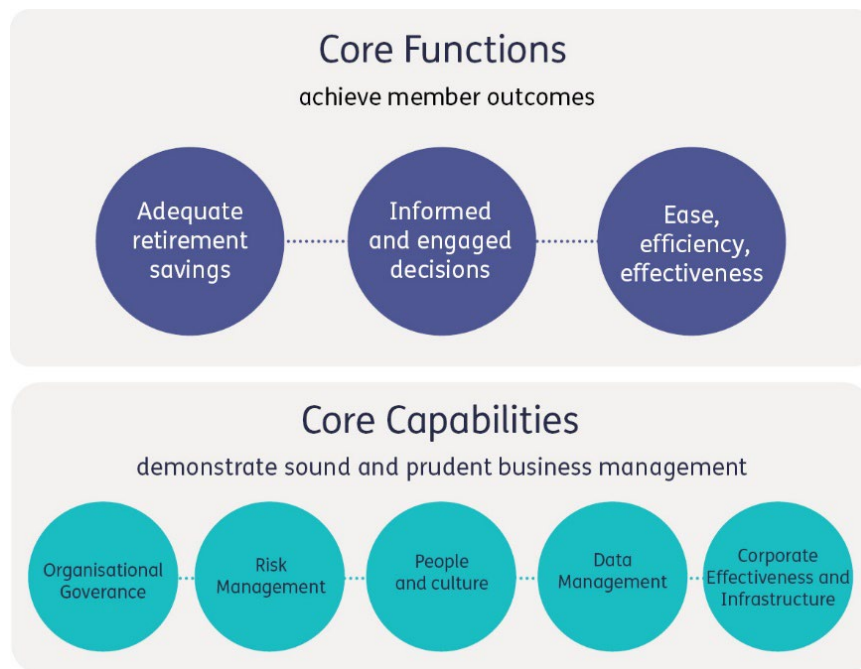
Core Functions

achieve member outcomes

Adequate retirement savings

Informed and engaged decisions

Ease, efficiency, effectiveness

Core Capabilities

demonstrate sound and prudent business management

Organisational Goverance

Risk Management

People and culture

Data Management

Corporate Effectiveness and Infrastructure